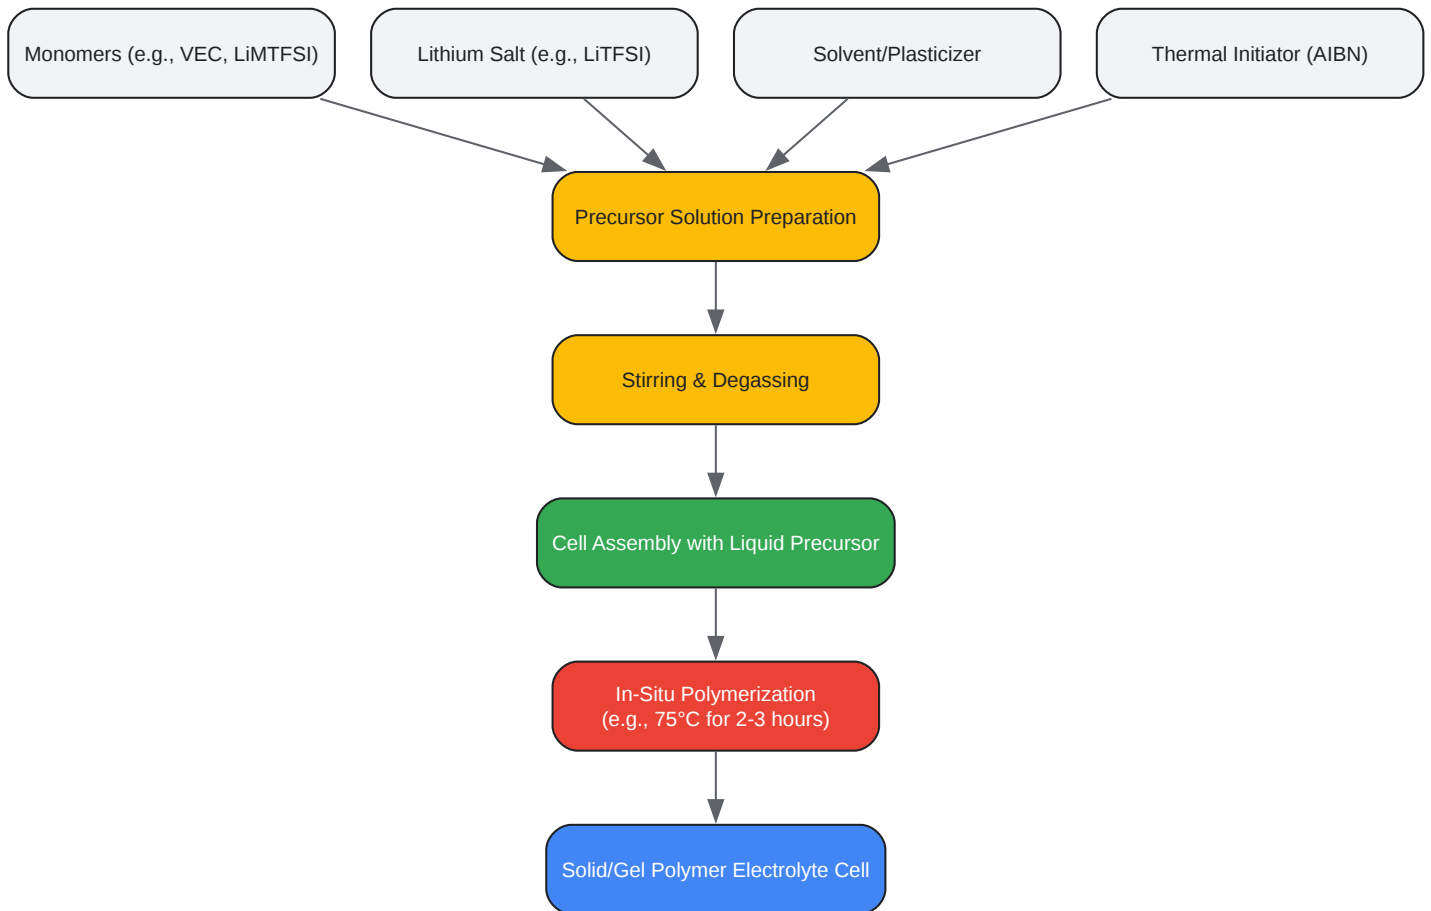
Monomers (e.g., VEC, LiMTFSI)

Lithium Salt (e.g., LiTFSI)

Solvent/Plasticizer

Thermal Initiator (AIBN)

Precursor Solution Preparation

Stirring & Degassing

Cell Assembly with Liquid Precursor

In-Situ Polymerization
(e.g., 75°C for 2-3 hours)

Solid/Gel Polymer Electrolyte Cell